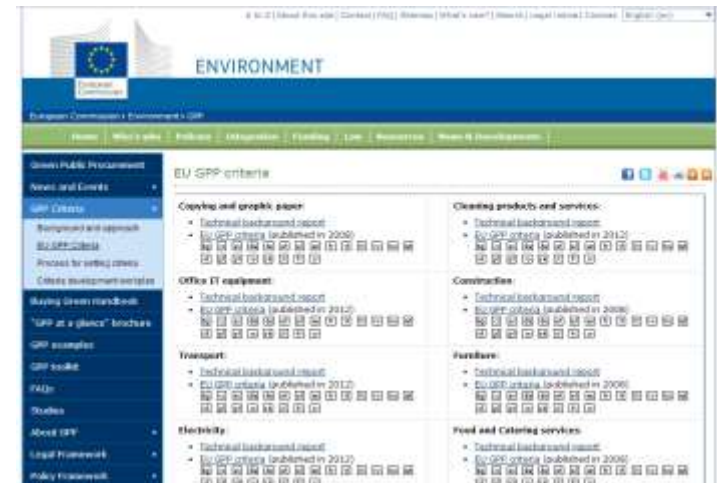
A to Z | About this site | Contact | FAQ | Sitemap | What's new? | Search | Legal notice | Cookies | English (en)

European Commission

ENVIRONMENT

European Commission > Environment > GPP

Home | Who's who | Policies | Integration | Funding | Law | Resources | News & Developments

Green Public Procurement
News and Events
GPP Criteria
Background and approach
EU GPP Criteria
Process for setting criteria
Criteria development template
Buying Green Handbook
"GPP at a glance" brochure
GPP examples
GPP toolkit
FAQs
Studies
About GPP
Legal Framework
Policy Framework

EU GPP criteria

| Copying and graphic paper: • Technical background report • EU GPP criteria (published in 2008) | Cleaning products and services: • Technical background report • EU GPP criteria (published in 2012) |
|---|---|
| Office IT equipment: • Technical background report • EU GPP criteria (published in 2012) | Construction: • Technical background report • EU GPP criteria (published in 2008) |
| Transport: • Technical background report • EU GPP criteria (published in 2012) | Furniture: • Technical background report • EU GPP criteria (published in 2008) |
| Electricity: • Technical background report • EU GPP criteria (published in 2012) | Food and Catering services: • Technical background report • EU GPP criteria (published in 2008) |